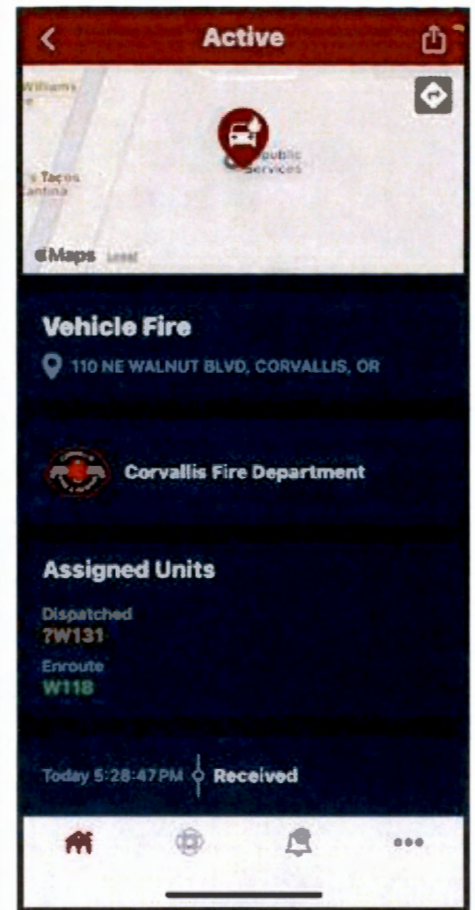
Active

Williams

Tacos
Cantina

Public
Services

Maps Legal

Vehicle Fire

110 NE WALNUT BLVD, CORVALLIS, OR

Corvallis Fire Department

Assigned Units

Dispatched
?W131

Enroute
W118

Today 5:28:47PM Received

•••